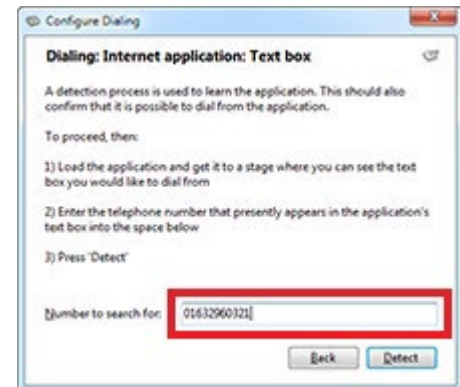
Configure Dialing

Dialing: Internet application: Text box

A detection process is used to learn the application. This should also confirm that it is possible to dial from the application.

To proceed, then:

1) Load the application and get it to a stage where you can see the text box you would like to dial from

2) Enter the telephone number that presently appears in the application's text box into the space below

3) Press 'Detect'

Number to search for: 01632960321

Back Detect